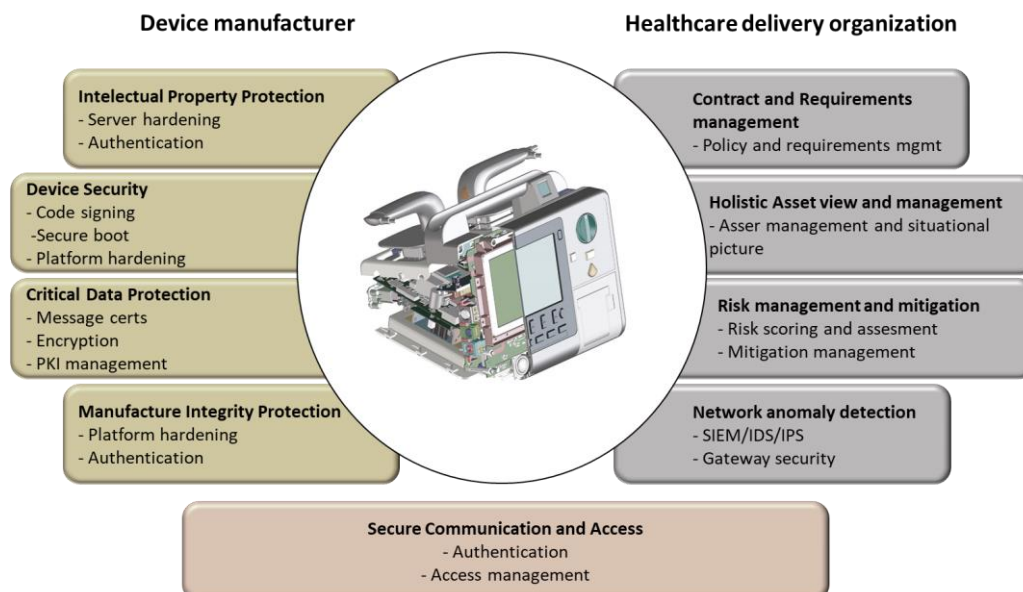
Device manufacturer

Healthcare delivery organization

Intelectual Property Protection
- Server hardening
- Authentication

Device Security
- Code signing
-Secure boot
- Platform hardening

Critical Data Protection
- Message certs
- Encryption
- PKI management

Manufacture Integrity Protection
- Platform hardening
- Authentication

Contract and Requirements management
- Policy and requirements mgmt

Holistic Asset view and management
- Asser management and situational picture

Risk management and mitigation
- Risk scoring and assesment
- Mitigation management

Network anomaly detection
- SIEM/IDS/IPS
- Gateway security

Secure Communication and Access
- Authentication
- Access management